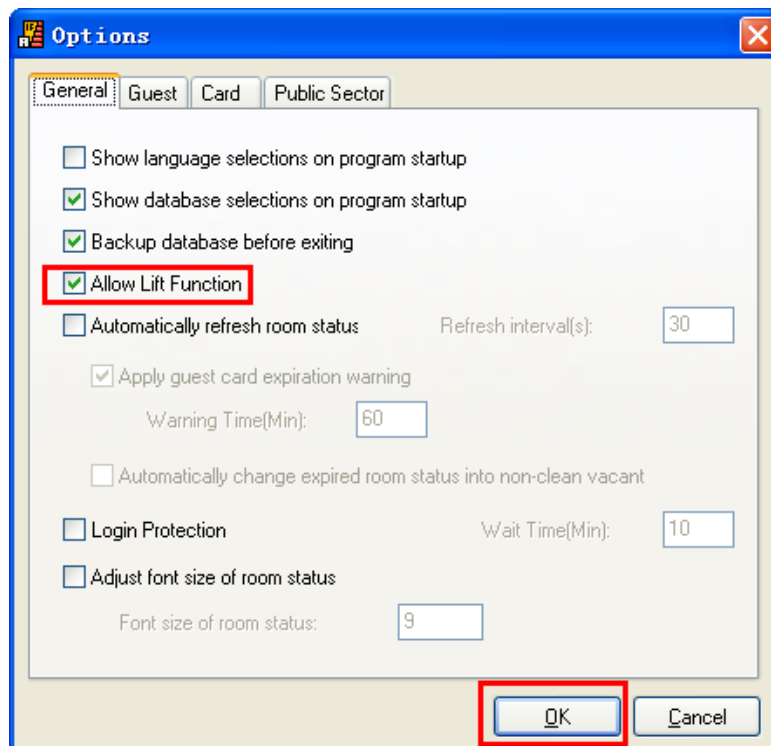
Options

General | Guest | Card | Public Sector

Show language selections on program startup

Show database selections on program startup

Backup database before exiting

Allow Lift Function

Automatically refresh room status

Refresh interval(s): 30

Apply guest card expiration warning

Warning Time(Min): 60

Automatically change expired room status into non-clean vacant

Login Protection

Wait Time(Min): 10

Adjust font size of room status

Font size of room status: 9

OK

Cancel